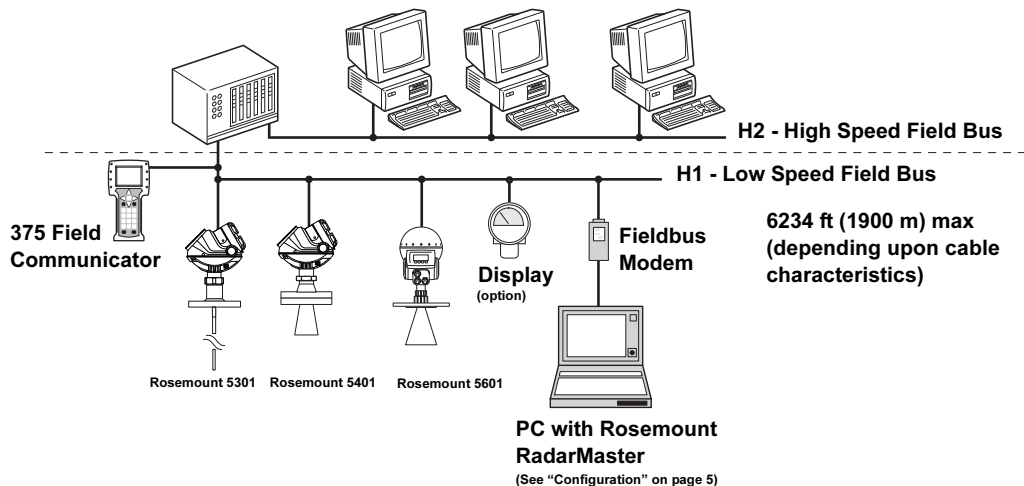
H2 - High Speed Field Bus

H1 - Low Speed Field Bus

375 Field Communicator

Fieldbus Modem

6234 ft (1900 m) max (depending upon cable characteristics)

Display (option)

Rosemount 5301

Rosemount 5401

Rosemount 5601

PC with Rosemount RadarMaster (See "Configuration" on page 5)